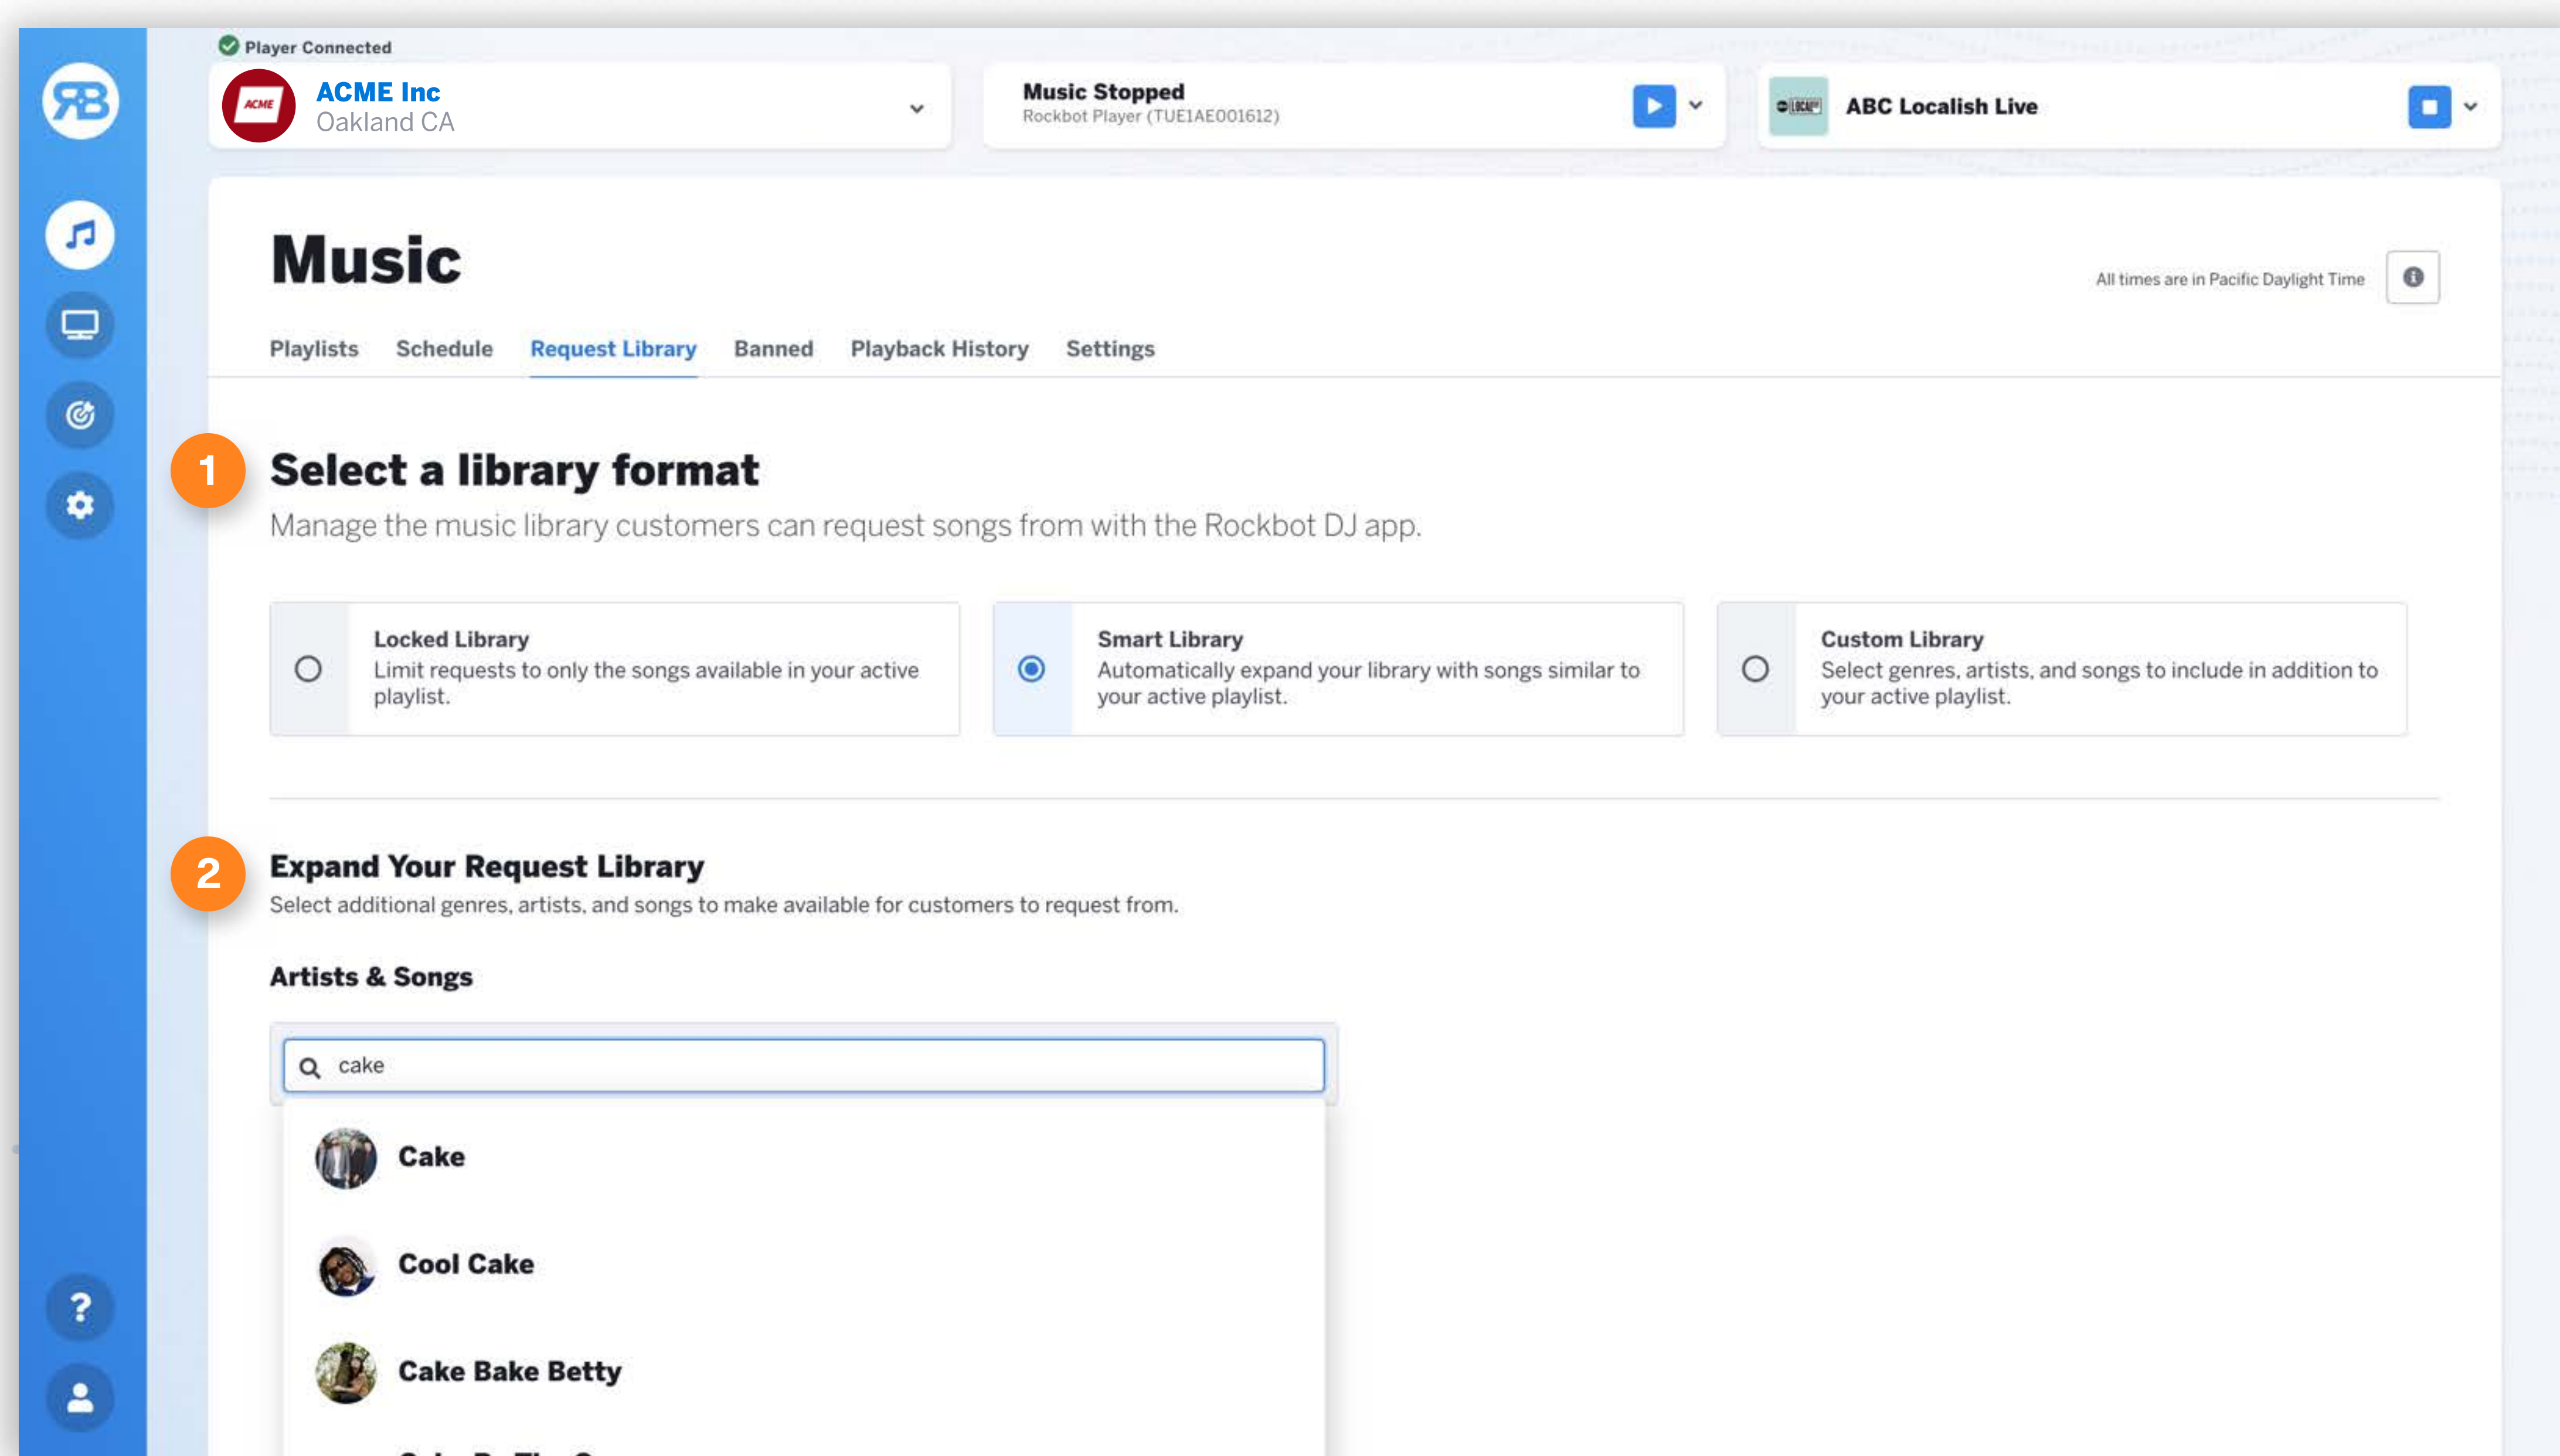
Player Connected

ACME

ACME Inc
Oakland CA

Music Stopped
Rockbot Player (TUE1AE001612)

ABC Localish Live

Music

All times are in Pacific Daylight Time

Playlists Schedule Request Library Banned Playback History Settings

1

Select a library format

Manage the music library customers can request songs from with the Rockbot DJ app.

Locked Library
Limit requests to only the songs available in your active playlist.

Smart Library
Automatically expand your library with songs similar to your active playlist.

Custom Library
Select genres, artists, and songs to include in addition to your active playlist.

2

Expand Your Request Library

Select additional genres, artists, and songs to make available for customers to request from.

Artists & Songs

cake

Cake

Cool Cake

Cake Bake Betty

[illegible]